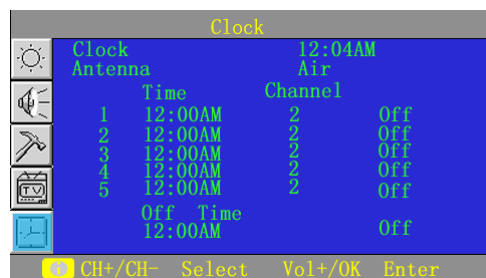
Clock

Clock 12:04AM
Antenna Air

| | Time | Channel | |
|---|---|---|---|
| 1 | 12:00AM | 2 | Off |
| 2 | 12:00AM | 2 | Off |
| 3 | 12:00AM | 2 | Off |
| 4 | 12:00AM | 2 | Off |
| 5 | 12:00AM | 2 | Off |

Off Time
12:00AM Off

CH+/CH- Select Vol+/OK Enter